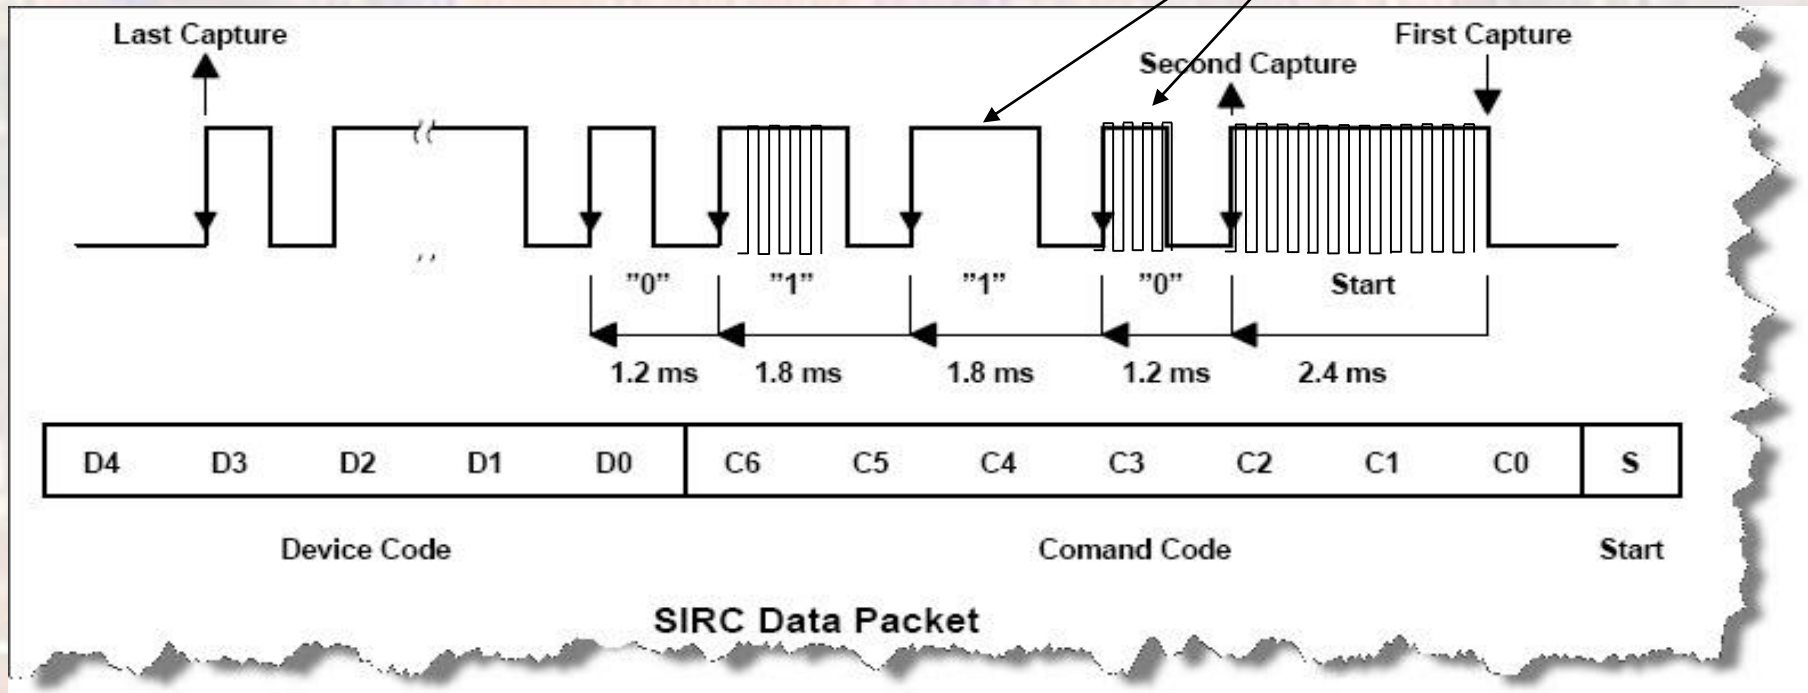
Last Capture

Second Capture

First Capture

"0"

"1"

"1"

"0"

Start

1.2 ms

1.8 ms

1.8 ms

1.2 ms

2.4 ms

| D4 | D3 | D2 | D1 | D0 | C6 | C5 | C4 | C3 | C2 | C1 | C0 | S |
|---|---|---|---|---|---|---|---|---|---|---|---|---|

Device Code

Comand Code

Start

SIRC Data Packet